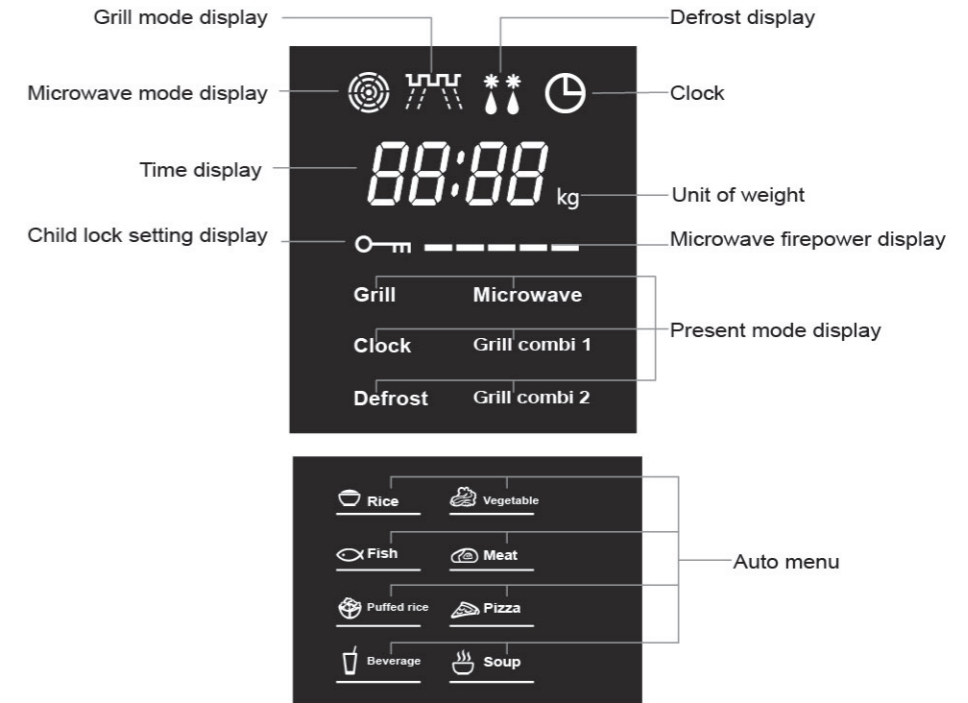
Grill mode display

Defrost display

Microwave mode display

Clock

Time display

88:88

kg

Unit of weight

Child lock setting display

Microwave firepower display

Grill

Microwave

Present mode display

Clock

Grill combi 1

Defrost

Grill combi 2

Rice

Vegetable

Fish

Meat

Auto menu

Puffed rice

Pizza

Beverage

Soup